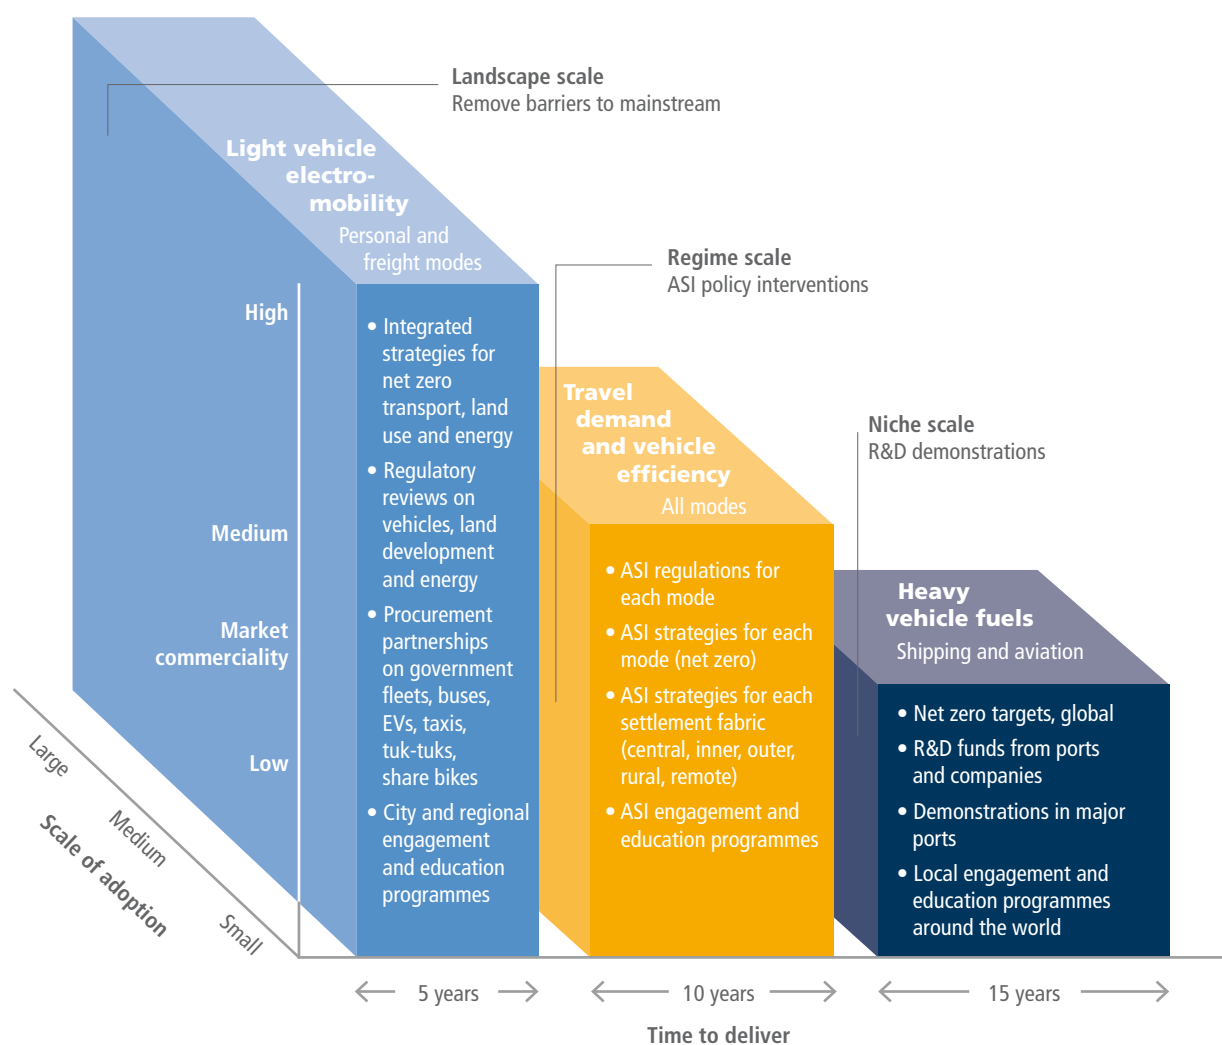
Landscape scale
Remove barriers to mainstream

Light vehicle electro-mobility
Personal and freight modes

Regime scale
ASI policy interventions

High

Medium

Market commerciality

Low

• Integrated strategies for net zero transport, land use and energy
• Regulatory reviews on vehicles, land development and energy
• Procurement partnerships on government fleets, buses, EVs, taxis, tuk-tuks, share bikes
• City and regional engagement and education programmes

Travel demand and vehicle efficiency
All modes

• ASI regulations for each mode
• ASI strategies for each mode (net zero)
• ASI strategies for each settlement fabric (central, inner, outer, rural, remote)
• ASI engagement and education programmes

Niche scale
R&D demonstrations

Heavy vehicle fuels
Shipping and aviation

• Net zero targets, global
• R&D funds from ports and companies
• Demonstrations in major ports
• Local engagement and education programmes around the world

Large
Medium
Small
Scale of adoption

5 years
10 years
15 years

Time to deliver